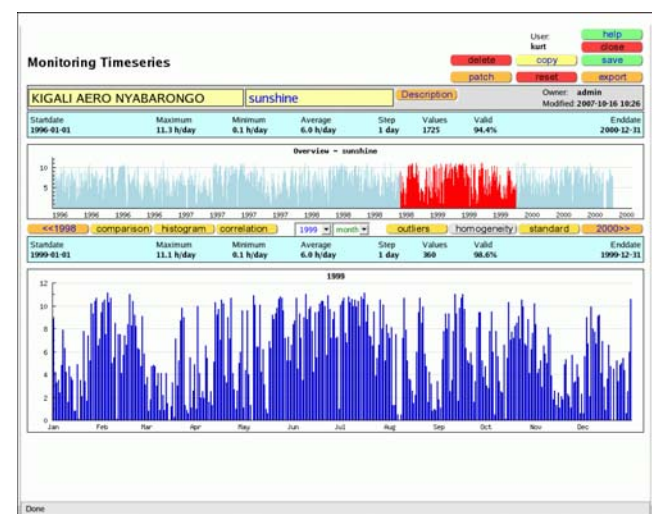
Monitoring Timeseries

User: kurt

help
delete
close
copy
save
patch
reset
export

KIGALI AERO NYABARONGO
sunshine
Description

Owner: admin
Modified 2007-10-16 10:26

| Startdate | Maximum | Minimum | Average | Step | Values | Valid | Enddate |
|---|---|---|---|---|---|---|---|
| 1996-01-01 | 11.3 h/day | 0.1 h/day | 6.0 h/day | 1 day | 1725 | 94.4% | 2000-12-31 |

Overview - sunshine

10
5

1996 1996 1996 1996 1997 1997 1997 1998 1998 1998 1999 1999 1999 2000 2000 2000 2000

<<1998
comparison
histogram
correlation
1999
month
outliers
homogeneity
standard
2000>>

| Startdate | Maximum | Minimum | Average | Step | Values | Valid | Enddate |
|---|---|---|---|---|---|---|---|
| 1999-01-01 | 11.1 h/day | 0.1 h/day | 6.0 h/day | 1 day | 360 | 98.6% | 1999-12-31 |

1999

12
10
8
6
4
2
0

Jan Feb Mar Apr May Jun Jul Aug Sep Oct Nov Dec

Done